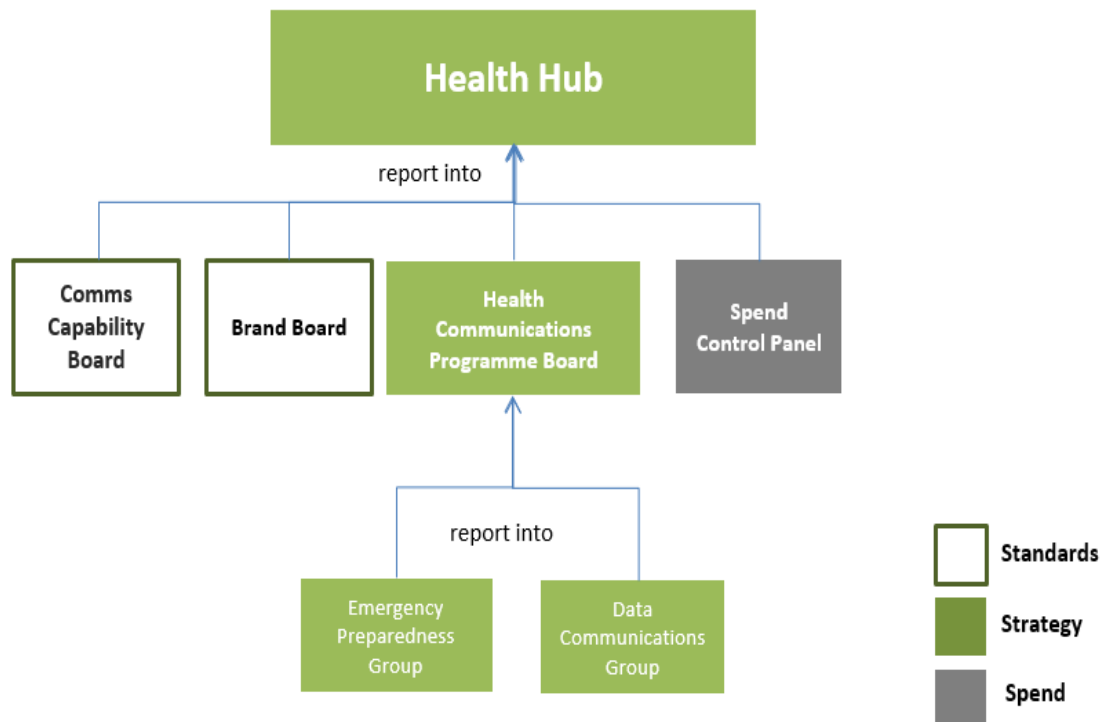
Health Hub

report into

Comms Capability Board

Brand Board

Health Communications Programme Board

Spend Control Panel

report into

Emergency Preparedness Group

Data Communications Group

Standards

Strategy

Spend